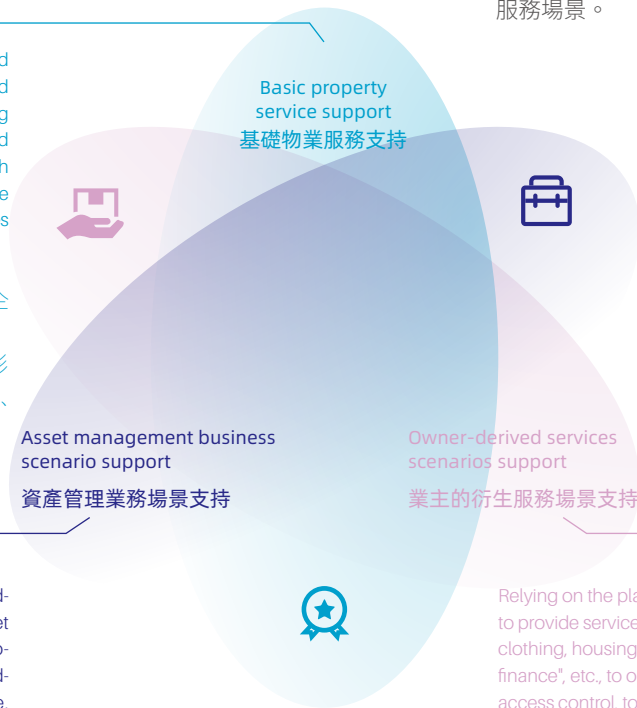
服務場景。

d
d
g
d
h
e
s

Basic property service support
基礎物業服務支持

Asset management business scenario support
資產管理業務場景支持

Owner-derived services scenarios support
業主的衍生服務場景支持

Relying on the pla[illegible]
to provide service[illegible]
clothing, housing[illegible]
finance", etc., to o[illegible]
access control, to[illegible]